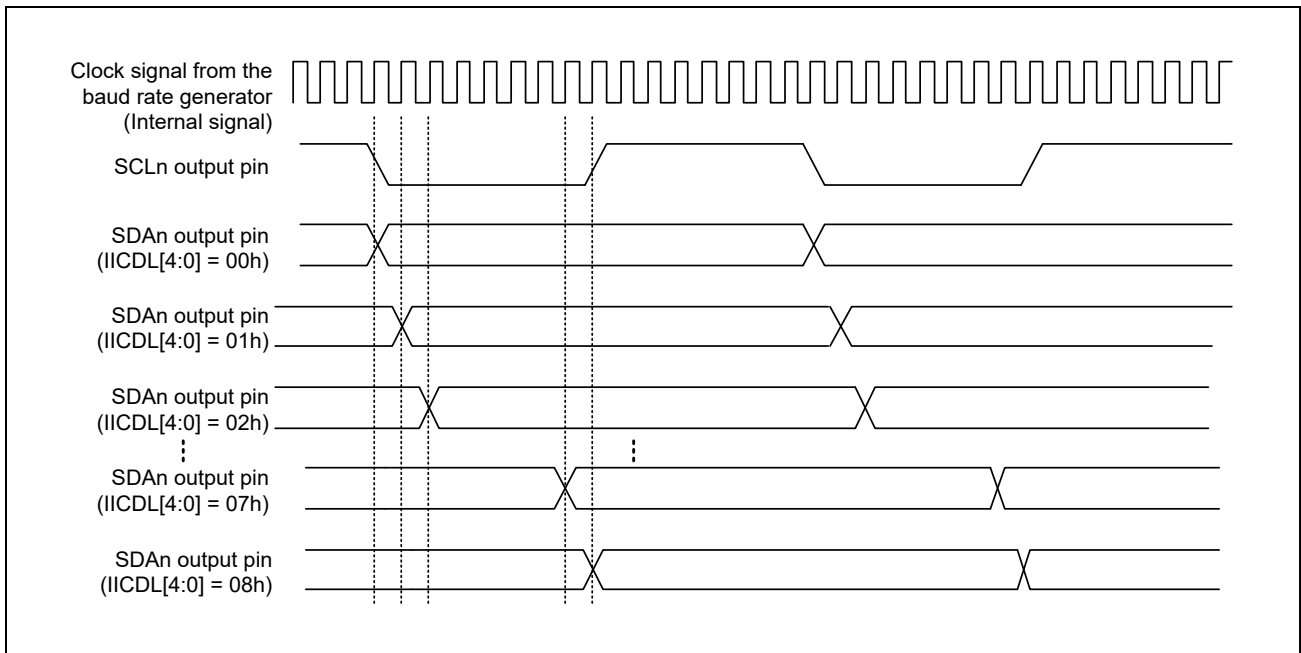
Clock signal from the baud rate generator (Internal signal)

SCLn output pin

SDAn output pin (IICDL[4:0] = 00h)

SDAn output pin (IICDL[4:0] = 01h)

SDAn output pin (IICDL[4:0] = 02h)

SDAn output pin (IICDL[4:0] = 07h)

SDAn output pin (IICDL[4:0] = 08h)